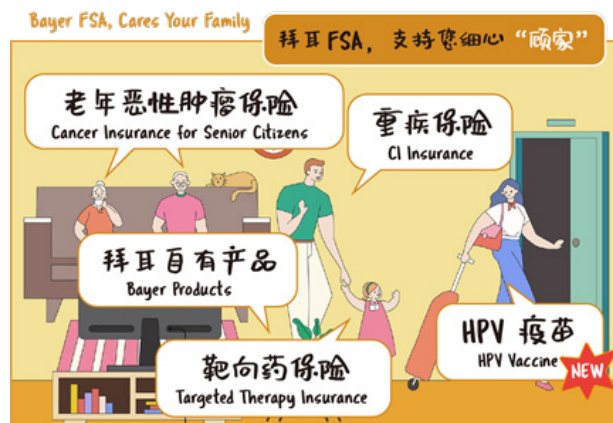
Bayer FSA, Cares Your Family

拜耳FSA，支持您細心“顾家”

老年恶性肿瘤保险
Cancer Insurance for Senior Citizens

重疾保险
CI Insurance

拜耳自有产品
Bayer Products

靶向药保险
Targeted Therapy Insurance

HPV 疫苗
HPV Vaccine

NEW